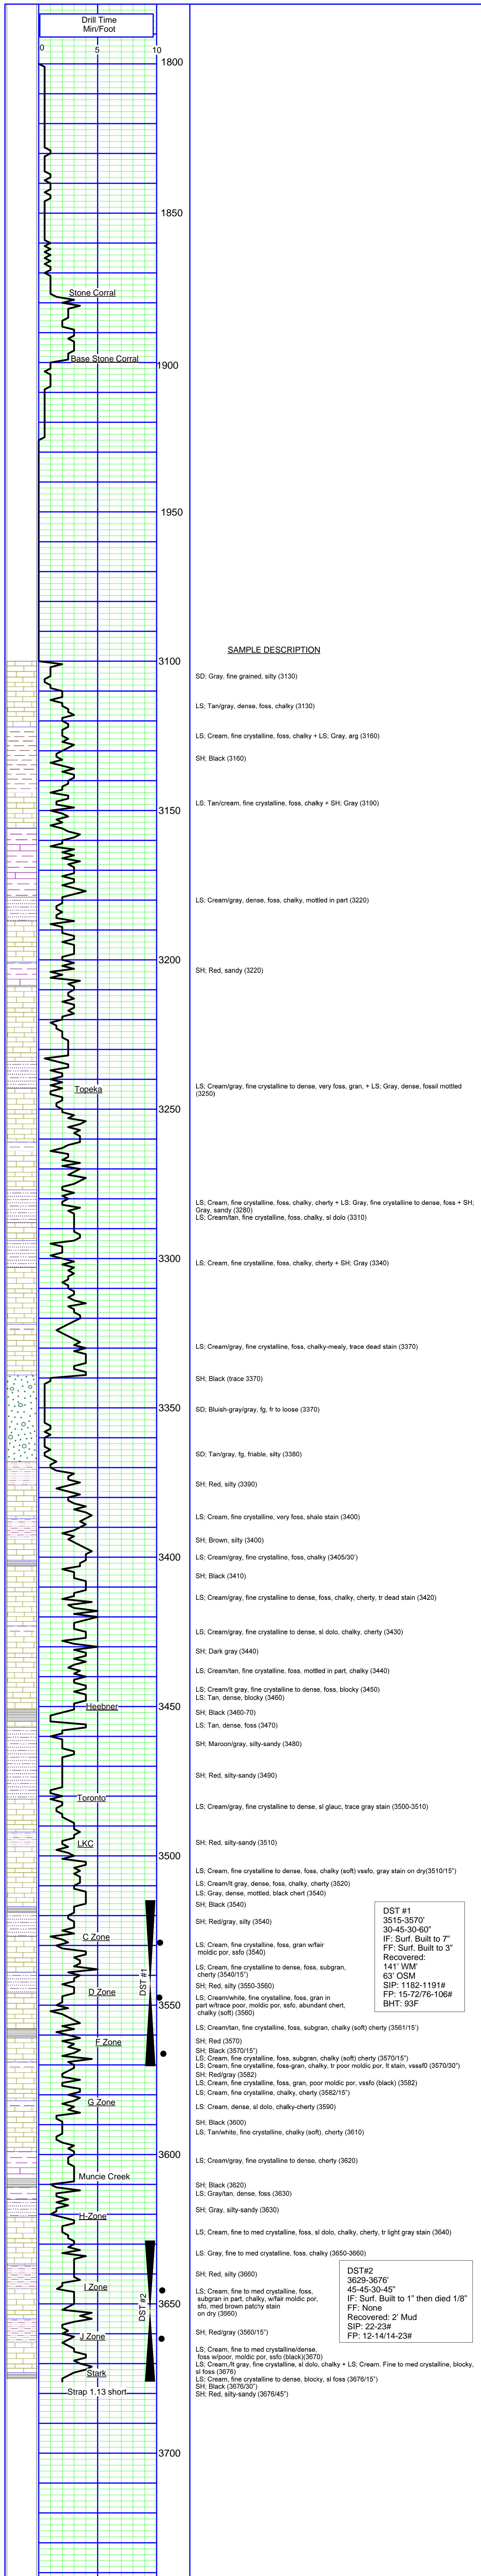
Drill Time
Min/Foot
0 5 10

1800
1850
Stone Corral
Base Stone Corral
1900
1950
3100
3150
3200
Topeka
3250
3300
3350
3400
Heebner
3450
Toronto
LKC
3500
C Zone
D Zone
DST #1
3550
F Zone
G Zone
3600
Muncie Creek
H-Zone
I Zone
DST #2
3650
J Zone
Stark
Strap 1.13 short
3700

SAMPLE DESCRIPTION

SD; Gray, fine grained, silty (3130)

LS; Tan/gray, dense, foss, chalky (3130)

LS; Cream, fine crystalline, foss, chalky + LS; Gray, arg (3160)

SH; Black (3160)

LS; Tan/cream, fine crystalline, foss, chalky + SH; Gray (3190)

LS; Cream/gray, dense, foss, chalky, mottled in part (3220)

SH; Red, sandy (3220)

LS; Cream/gray, fine crystalline to dense, very foss, gran, + LS; Gray, dense, fossil mottled (3250)

LS; Cream, fine crystalline, foss, chalky, cherty + LS: Gray, fine crystalline to dense, foss + SH; Gray, sandy (3280)
LS; Cream/tan, fine crystalline, foss, chalky, sl dolo (3310)

LS; Cream, fine crystalline, foss, chalky, cherty + SH; Gray (3340)

LS; Cream/gray, fine crystalline, foss, chalky-mealy, trace dead stain (3370)

SH; Black (trace 3370)

SD; Bluish-gray/gray, fg, fr to loose (3370)

SD; Tan/gray, fg, friable, silty (3380)

SH; Red, silty (3390)

LS; Cream, fine crystalline, very foss, shale stain (3400)

SH; Brown, silty (3400)

LS; Cream/gray, fine crystalline, foss, chalky (3405/30')

SH; Black (3410)

LS; Cream/gray, fine crystalline to dense, foss, chalky, cherty, tr dead stain (3420)

LS; Cream/gray, fine crystalline to dense, sl dolo, chalky, cherty (3430)

SH; Dark gray (3440)

LS; Cream/tan, fine crystalline, foss, mottled in part, chalky (3440)

LS; Cream/lt gray, fine crystalline to dense, foss, blocky (3450)
LS; Tan, dense, blocky (3460)

SH; Black (3460-70)

LS; Tan, dense, foss (3470)

SH; Maroon/gray, silty-sandy (3480)

SH; Red, silty-sandy (3490)

LS; Cream/gray, fine crystalline to dense, sl glauc, trace gray stain (3500-3510)

SH; Red, silty-sandy (3510)

LS; Cream, fine crystalline to dense, foss, chalky (soft) vssfo, gray stain on dry(3510/15")
LS; Cream/lt gray, dense, foss, chalky, cherty (3520)
LS; Gray, dense, mottled, black chert (3540)
SH; Black (3540)

SH; Red/gray, silty (3540)

LS; Cream, fine crystalline, foss, gran w/fair moldic por, ssfo (3540)

LS; Cream, fine crystalline to dense, foss, subgran, cherty (3540/15")

SH; Red, silty (3550-3560)

LS; Cream/white, fine crystalline, foss, gran in part w/trace poor, moldic por, ssfo, abundant chert, chalky (soft) (3560)

LS; Cream/tan, fine crystalline, foss, subgran, chalky (soft) cherty (3561/15')

SH; Red (3570)
SH; Black (3570/15")
LS; Cream, fine crystalline, foss, subgran, chalky (soft) cherty (3570/15")
LS; Cream, fine crystalline, foss-gran, chalky, tr poor moldic por, lt stain, vsssf0 (3570/30")
SH; Red/gray (3582)
LS; Cream, fine crystalline, foss, gran, poor moldic por, vssfo (black) (3582)
LS; Cream, fine crystalline, chalky, cherty (3582/15")

LS; Cream, dense, sl dolo, chalky-cherty (3590)

SH; Black (3600)
LS; Tan/white, fine crystalline, chalky (soft), cherty (3610)

LS; Cream/gray, fine crystalline to dense, cherty (3620)

SH; Black (3620)
LS; Gray/tan, dense, foss (3630)

SH; Gray, silty-sandy (3630)

LS; Cream, fine to med crystalline, foss, sl dolo, chalky, cherty, tr light gray stain (3640)

LS: Gray, fine to med crystalline, foss, chalky (3650-3660)

SH; Red, silty (3660)

LS; Cream, fine to med crystalline, foss, subgran in part, chalky, w/fair moldic por, sfo, med brown patchy stain on dry (3660)

SH; Red/gray (3660/15")

LS; Cream, fine to med crystalline/dense, foss w/poor, moldic por, ssfo (black)(3670)
LS; Cream/lt gray, fine crystalline, sl dolo, chalky + LS; Cream. Fine to med crystalline, blocky, sl foss (3676)
LS; Cream, fine crystalline to dense, blocky, sl foss (3676/15")
SH; Black (3676/30")
SH; Red, silty-sandy (3676/45")

DST #1
3515-3570'
30-45-30-60"
IF: Surf. Built to 7"
FF: Surf. Built to 3"
Recovered:
141' WM'
63' OSM
SIP: 1182-1191#
FP: 15-72/76-106#
BHT: 93F

DST#2
3629-3676'
45-45-30-45"
IF: Surf. Built to 1" then died 1/8"
FF: None
Recovered: 2' Mud
SIP: 22-23#
FP: 12-14/14-23#